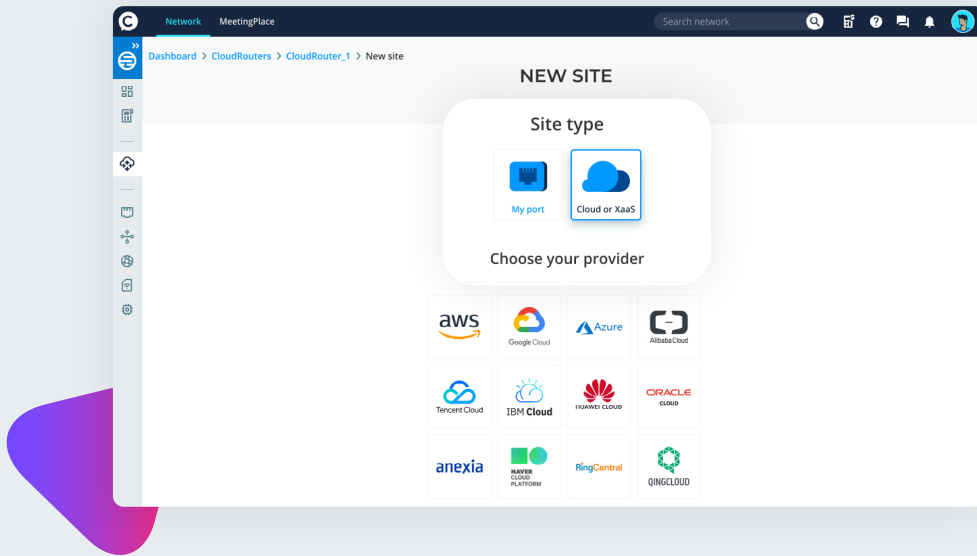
Network MeetingPlace

Search network

Dashboard > CloudRouters > CloudRouter_1 > New site

NEW SITE

Site type

My port

Cloud or XaaS

Choose your provider

aws

Google Cloud

Azure

Alibaba Cloud

Tencent Cloud

IBM Cloud

HUAWEI CLOUD

ORACLE CLOUD

anexia

NAVER CLOUD PLATFORM

RingCentral

QINGCLOUD